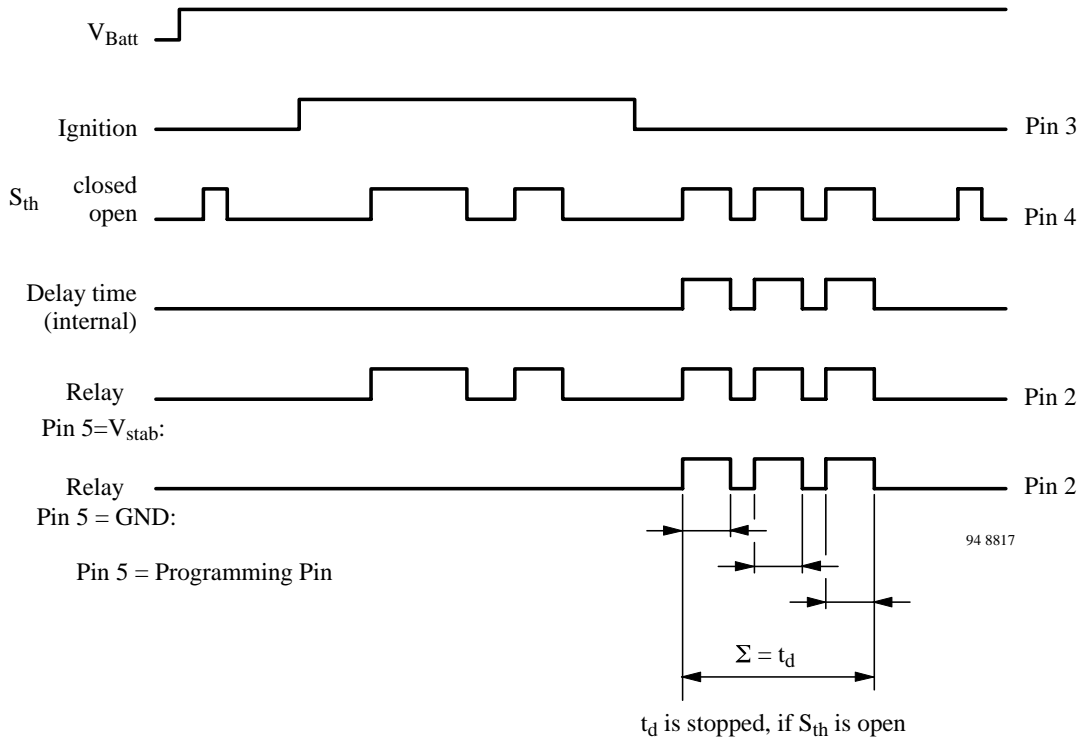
$V_{Batt}$

Ignition

Pin 3

$S_{th}$ closed open

Pin 4

Delay time (internal)

Relay

Pin 2

Pin 5=$V_{stab}$:

Relay

Pin 2

Pin 5 = GND:

94 8817

Pin 5 = Programming Pin

$\Sigma = t_d$

$t_d$ is stopped, if $S_{th}$ is open